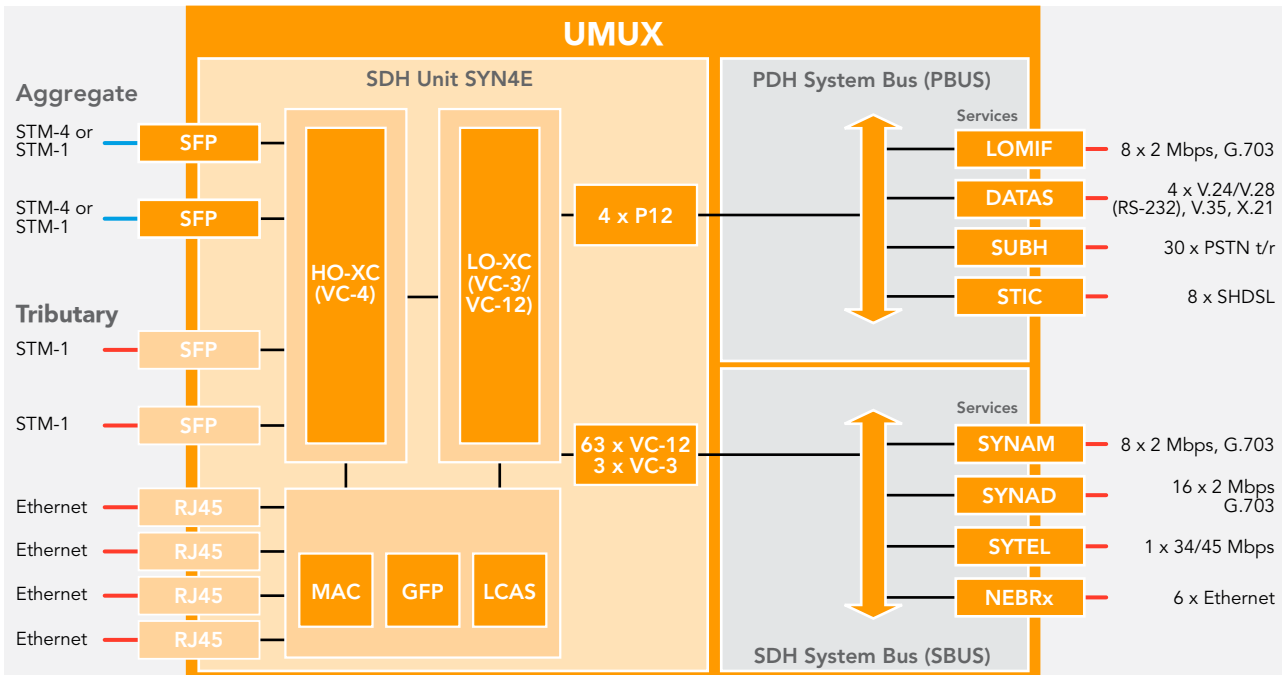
UMUX

Aggregate

STM-4 or STM-1

SFP

STM-4 or STM-1

SFP

Tributary

STM-1

SFP

STM-1

SFP

Ethernet

RJ45

Ethernet

RJ45

Ethernet

RJ45

Ethernet

RJ45

SDH Unit SYN4E

HO-XC (VC-4)

LO-XC (VC-3/ VC-12)

4 x P12

63 x VC-12 3 x VC-3

MAC

GFP

LCAS

PDH System Bus (PBUS)

Services

LOMIF

8 x 2 Mbps, G.703

DATAS

4 x V.24/V.28 (RS-232), V.35, X.21

SUBH

30 x PSTN t/r

STIC

8 x SHDSL

Services

SYNAM

8 x 2 Mbps, G.703

SYNAD

16 x 2 Mbps G.703

SYTEL

1 x 34/45 Mbps

NEBRx

6 x Ethernet

SDH System Bus (SBUS)